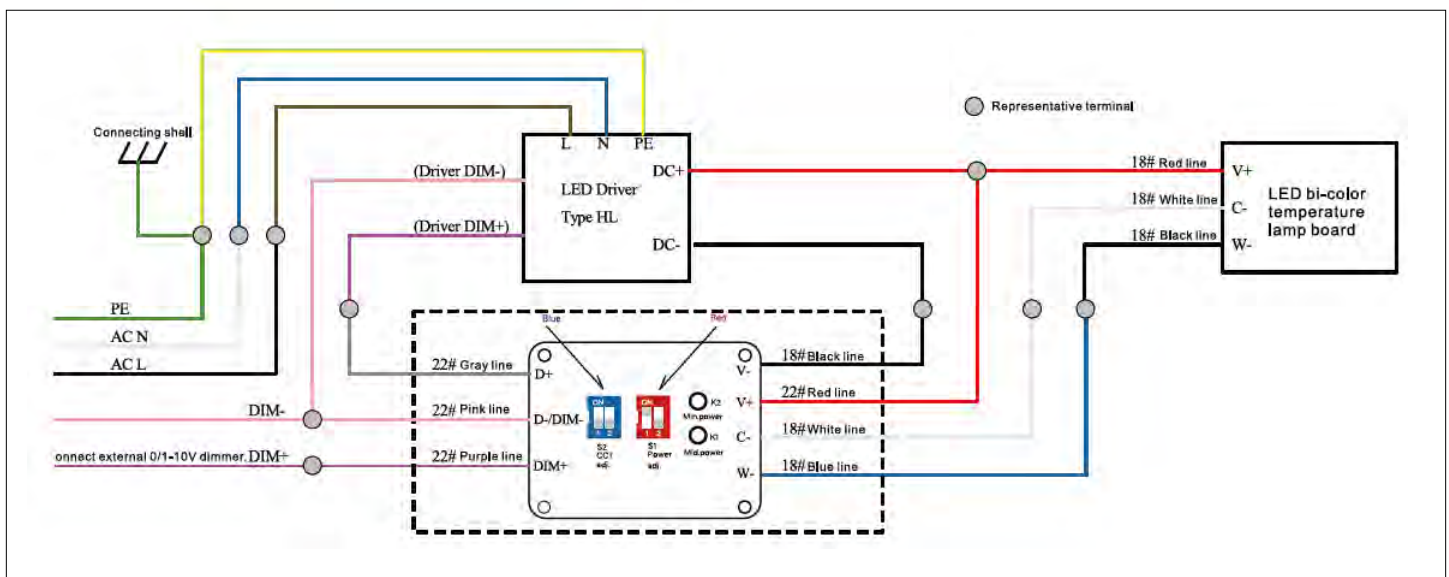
Connecting shell

Representative terminal

L N PE

LED Driver
Type HL

(Driver DIM-)
(Driver DIM+)

DC+
DC-

18# Red line V+
18# White line C-
18# Black line W-

LED bi-color temperature lamp board

PE
AC N
AC L

Blue
Red

22# Gray line D+
22# Pink line D-/DIM-
22# Purple line DIM+

DIM-
onnect external 0/1-10V dimmer. DIM+

ON 1 2
S2 CCT adj.

ON 1 2
S1 Power adj.

K2 Min.power
K1 Mid.power

18# Black line V-
22# Red line V+
18# White line C-
18# Blue line W-